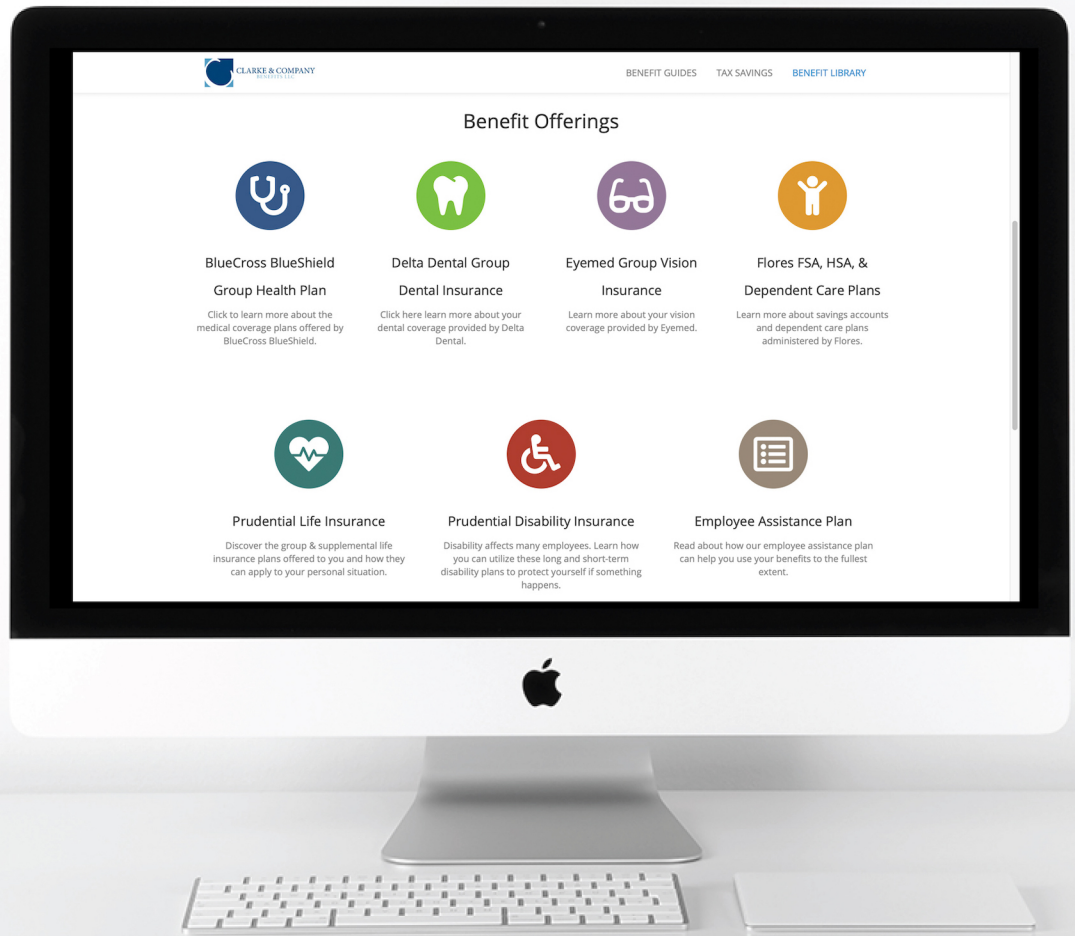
CLARKE & COMPANY
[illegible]

BENEFIT GUIDES TAX SAVINGS BENEFIT LIBRARY

Benefit Offerings

BlueCross BlueShield Group Health Plan

Click to learn more about the medical coverage plans offered by BlueCross BlueShield.

Delta Dental Group Dental Insurance

Click here learn more about your dental coverage provided by Delta Dental.

Eyemed Group Vision Insurance

Learn more about your vision coverage provided by Eyemed.

Flores FSA, HSA, & Dependent Care Plans

Learn more about savings accounts and dependent care plans administered by Flores.

Prudential Life Insurance

Discover the group & supplemental life insurance plans offered to you and how they can apply to your personal situation.

Prudential Disability Insurance

Disability affects many employees. Learn how you can utilize these long and short-term disability plans to protect yourself if something happens.

Employee Assistance Plan

Read about how our employee assistance plan can help you use your benefits to the fullest extent.